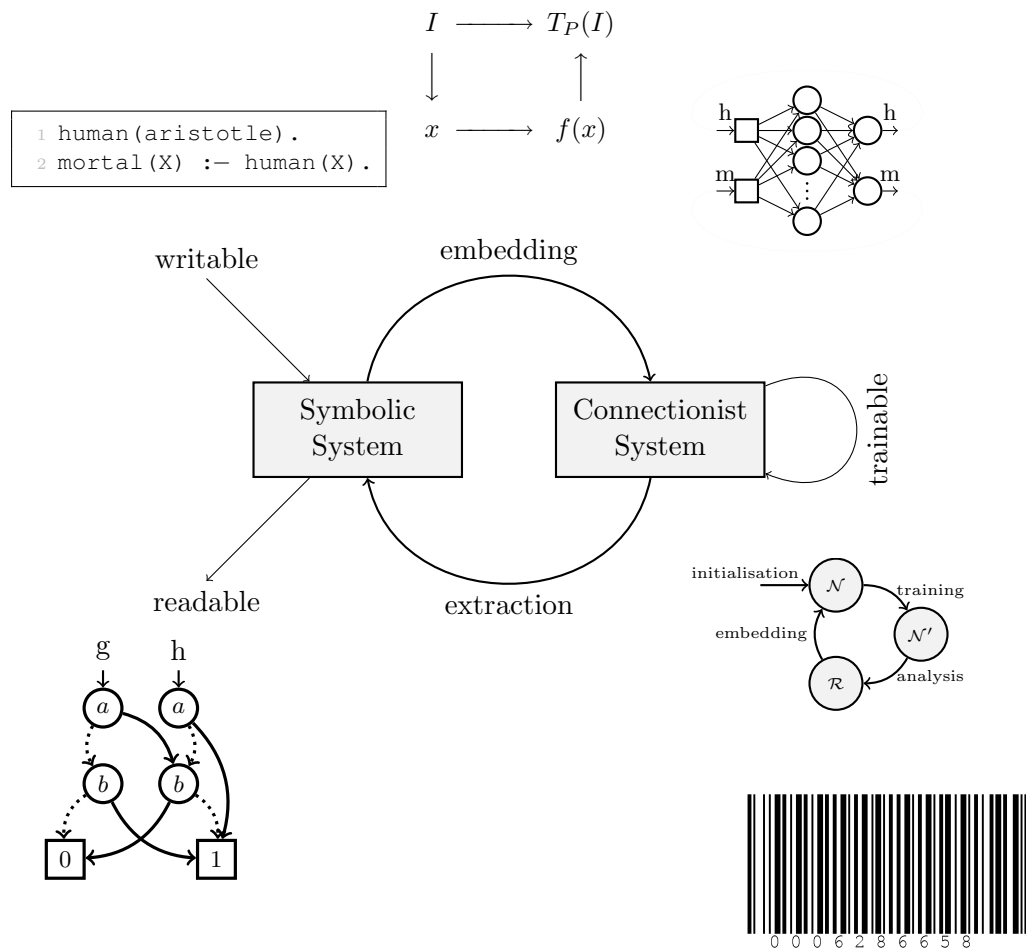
$I \longrightarrow T_P(I)$

$\downarrow \qquad\qquad \uparrow$

$x \longrightarrow f(x)$

1 human(aristotle).
2 mortal(X) :− human(X).

h

m

h

m

writable

embedding

Symbolic System

Connectionist System

trainable

readable

extraction

initialisation

$\mathcal{N}$

training

embedding

$\mathcal{N}'$

$\mathcal{R}$

analysis

g

h

$a$

$a$

$b$

$b$

0

1

0 0 0 6 2 8 6 6 5 8